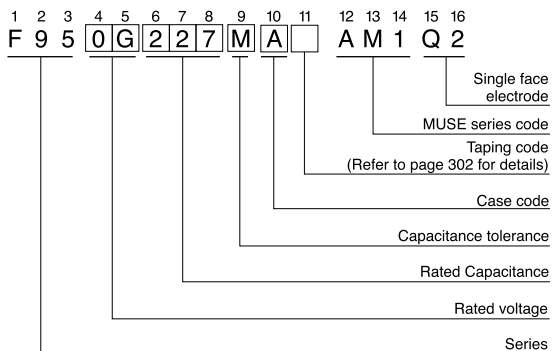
1 2 3 4 5 6 7 8 9 10 11 12 13 14 15 16
F 9 5 0 G 2 2 7 M A A M 1 Q 2

Single face electrode

MUSE series code

Taping code (Refer to page 302 for details)

Case code

Capacitance tolerance

Rated Capacitance

Rated voltage

Series